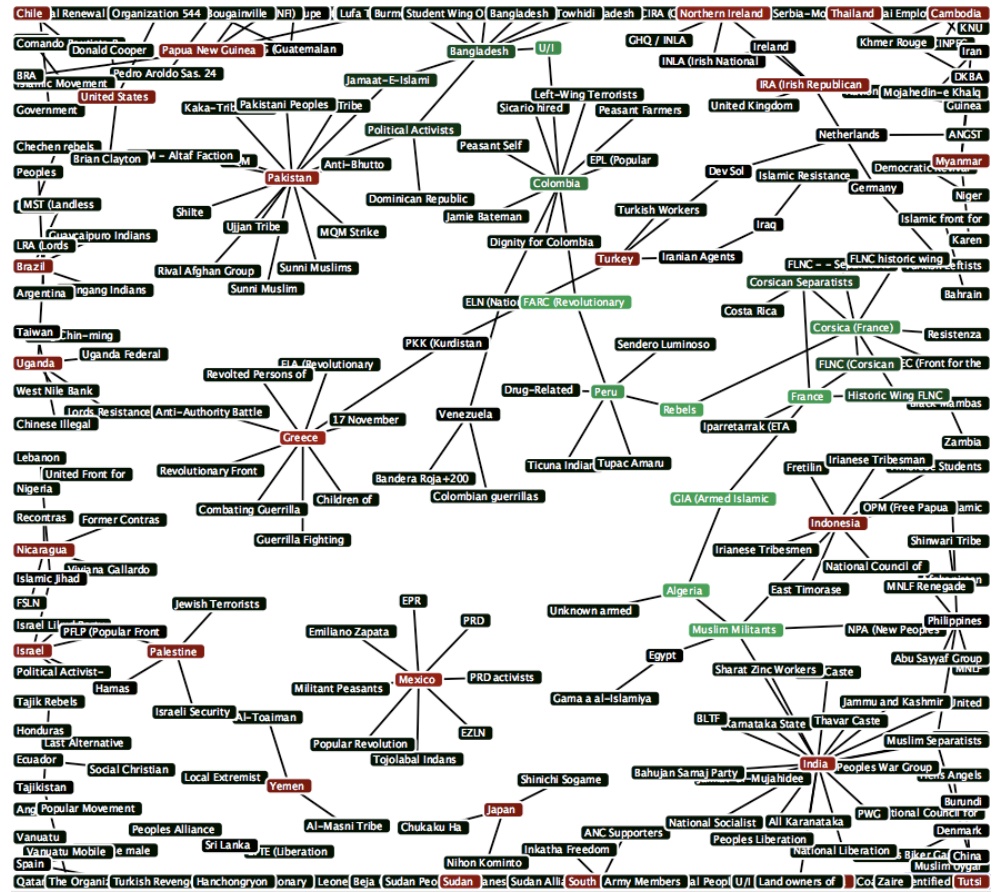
Chile
al Renewal
Organization 544
Bougainville
NFI)
upe
Lufa T
Burm
Student Wing O
Bangladesh
Towhidi
adesh
CIRA (
Northern Ireland
Serbia-Mo
Thailand
al Emplo
Cambodia
KNU
Comando
Donald Cooper
Papua New Guinea
Guatemalan
Bangladesh
U/I
GHQ / INLA
Ireland
Khmer Rouge
INPF
Iran
BRA
Islamic Movement
Pedro Aroldo Sas. 24
Jamaat-E-Islami
INLA (Irish National
DKBA
United States
IRA (Irish Republican
Mojahedin-e Khalq
Government
Kaka-Trib
Pakistani Peoples
Tribe
Left-Wing Terrorists
Sicario hired
Peasant Farmers
United Kingdom
Guinea
Political Activists
Netherlands
ANGST
Chechen rebels
M - Altaf Faction
M
Brian Clayton
Anti-Bhutto
Peasant Self
EPL (Popular
Myanmar
Democratic
Peoples
Pakistan
Colombia
Dev Sol
Islamic Resistance
Germany
Niger
MST (Landless
Shiite
Dominican Republic
Jamie Bateman
Turkish Workers
Islamic front for
Guaicaipuro Indians
Ujjan Tribe
MQM Strike
Iraq
Karen
LRA (Lords
Dignity for Colombia
FLNC historic wing
Brazil
Rival Afghan Group
Sunni Muslims
Turkey
Iranian Agents
FLNC - - Se
Turkish Leftists
Argentina
ngang Indians
Sunni Muslim
Corsican Separatists
Bahrain
ELN (Natio
FARC (Revolutionary
Costa Rica
Taiwan
Chin-ming
Corsica (France)
Resistenza
PKK (Kurdistan
Sendero Luminoso
Uganda
Uganda Federal
ELA (Revolutionary
FLNC (Corsican
EC (Front for the
Revolted Persons of
West Nile Bank
Drug-Related
Peru
France
Historic Wing FLNC
Rebels
Lords Resistance
Anti-Authority Battle
17 November
Venezuela
Black Mambas
Chinese Illegal
Ipparretarrak (ETA
Greece
Zambia
Lebanon
Fretilin
Irianese Tribesman
Students
Revolutionary Front
Ticuna Indian
Tupac Amaru
United Front for
Nigeria
Bandera Roja+200
GIA (Armed Islamic
Children of
Colombian guerrillas
OPM (Free Papua
amic
Recontras
Former Contras
Combating Guerrilla
Indonesia
Shinwari Tribe
Guerrilla Fighting
Nicaragua
Irianese Tribesmen
National Council of
Viviana Gallardo
Islamic Jihad
East Timorase
MNLF Renegade
Algeria
FSLN
Jewish Terrorists
Unknown armed
EPR
Israel
PFLP (Popular Front
PRD
Philippines
Muslim Militants
NPA (New Peoples
Emiliano Zapata
Israel
Palestine
Egypt
Abu Sayyaf Group
MNLF
Political Activist-
PRD activists
Mexico
Hamas
Sharat Zinc Workers
Caste
Militant Peasants
Gama a al-Islamiya
Tajik Rebels
Jammu and Kashmir
United
Israeli Security
Al-Toaiman
BLTF
Karnataka State
Thavar Caste
Honduras
EZLN
Last Alternative
Popular Revolution
Muslim Separatists
Ecuador
Tojolabal Indians
Social Christian
Local Extremist
India
Peoples War Group
Bahujan Samaj Party
-Mujahidee
Yemen
Shinichi Sogame
Tajikistan
Angels
Popular Movement
Burundi
Japan
PWG
National Council for
Al-Masni Tribe
Vanuatu
Peoples Alliance
National Socialist
All Karanataka
Chukaku Ha
ANC Supporters
Denmark
Vanuatu Mobile
e male
Sri Lanka
TE (Liberation
Peoples Liberation
Inkatha Freedom
National Liberation
Biker Ga
China
Spain
Nihon Kominto
Muslim Uygur
Qatar
The Organiz
Turkish Reveng
Hanchongryon
onary
Leone
Beja
Sudan Peo
Sudan
anes
Sudan Allia
South
Army Members
al Peopl
U/I
Land owners of
Co
Zaire
entified
Tutsi